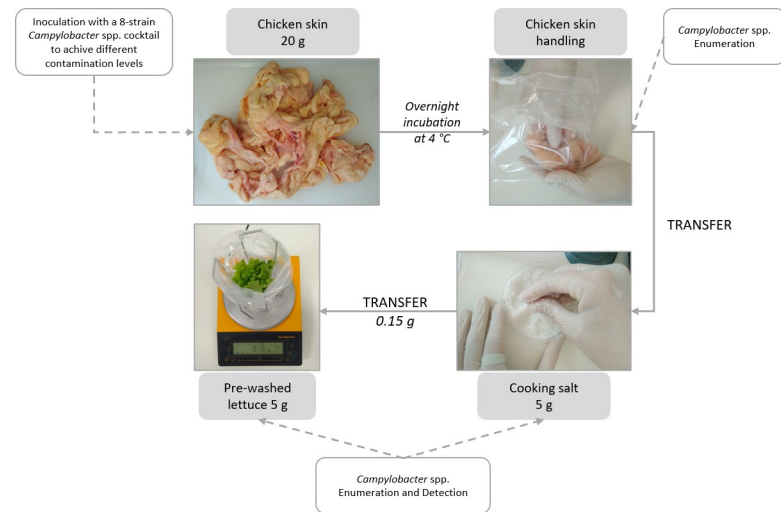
Inoculation with a 8-strain *Campylobacter* spp. cocktail to achive different contamination levels

Chicken skin
20 g

Overnight incubation at 4 °C

Chicken skin handling

*Campylobacter* spp. Enumeration

TRANSFER

TRANSFER
0.15 g

Pre-washed lettuce 5 g

Cooking salt
5 g

*Campylobacter* spp. Enumeration and Detection